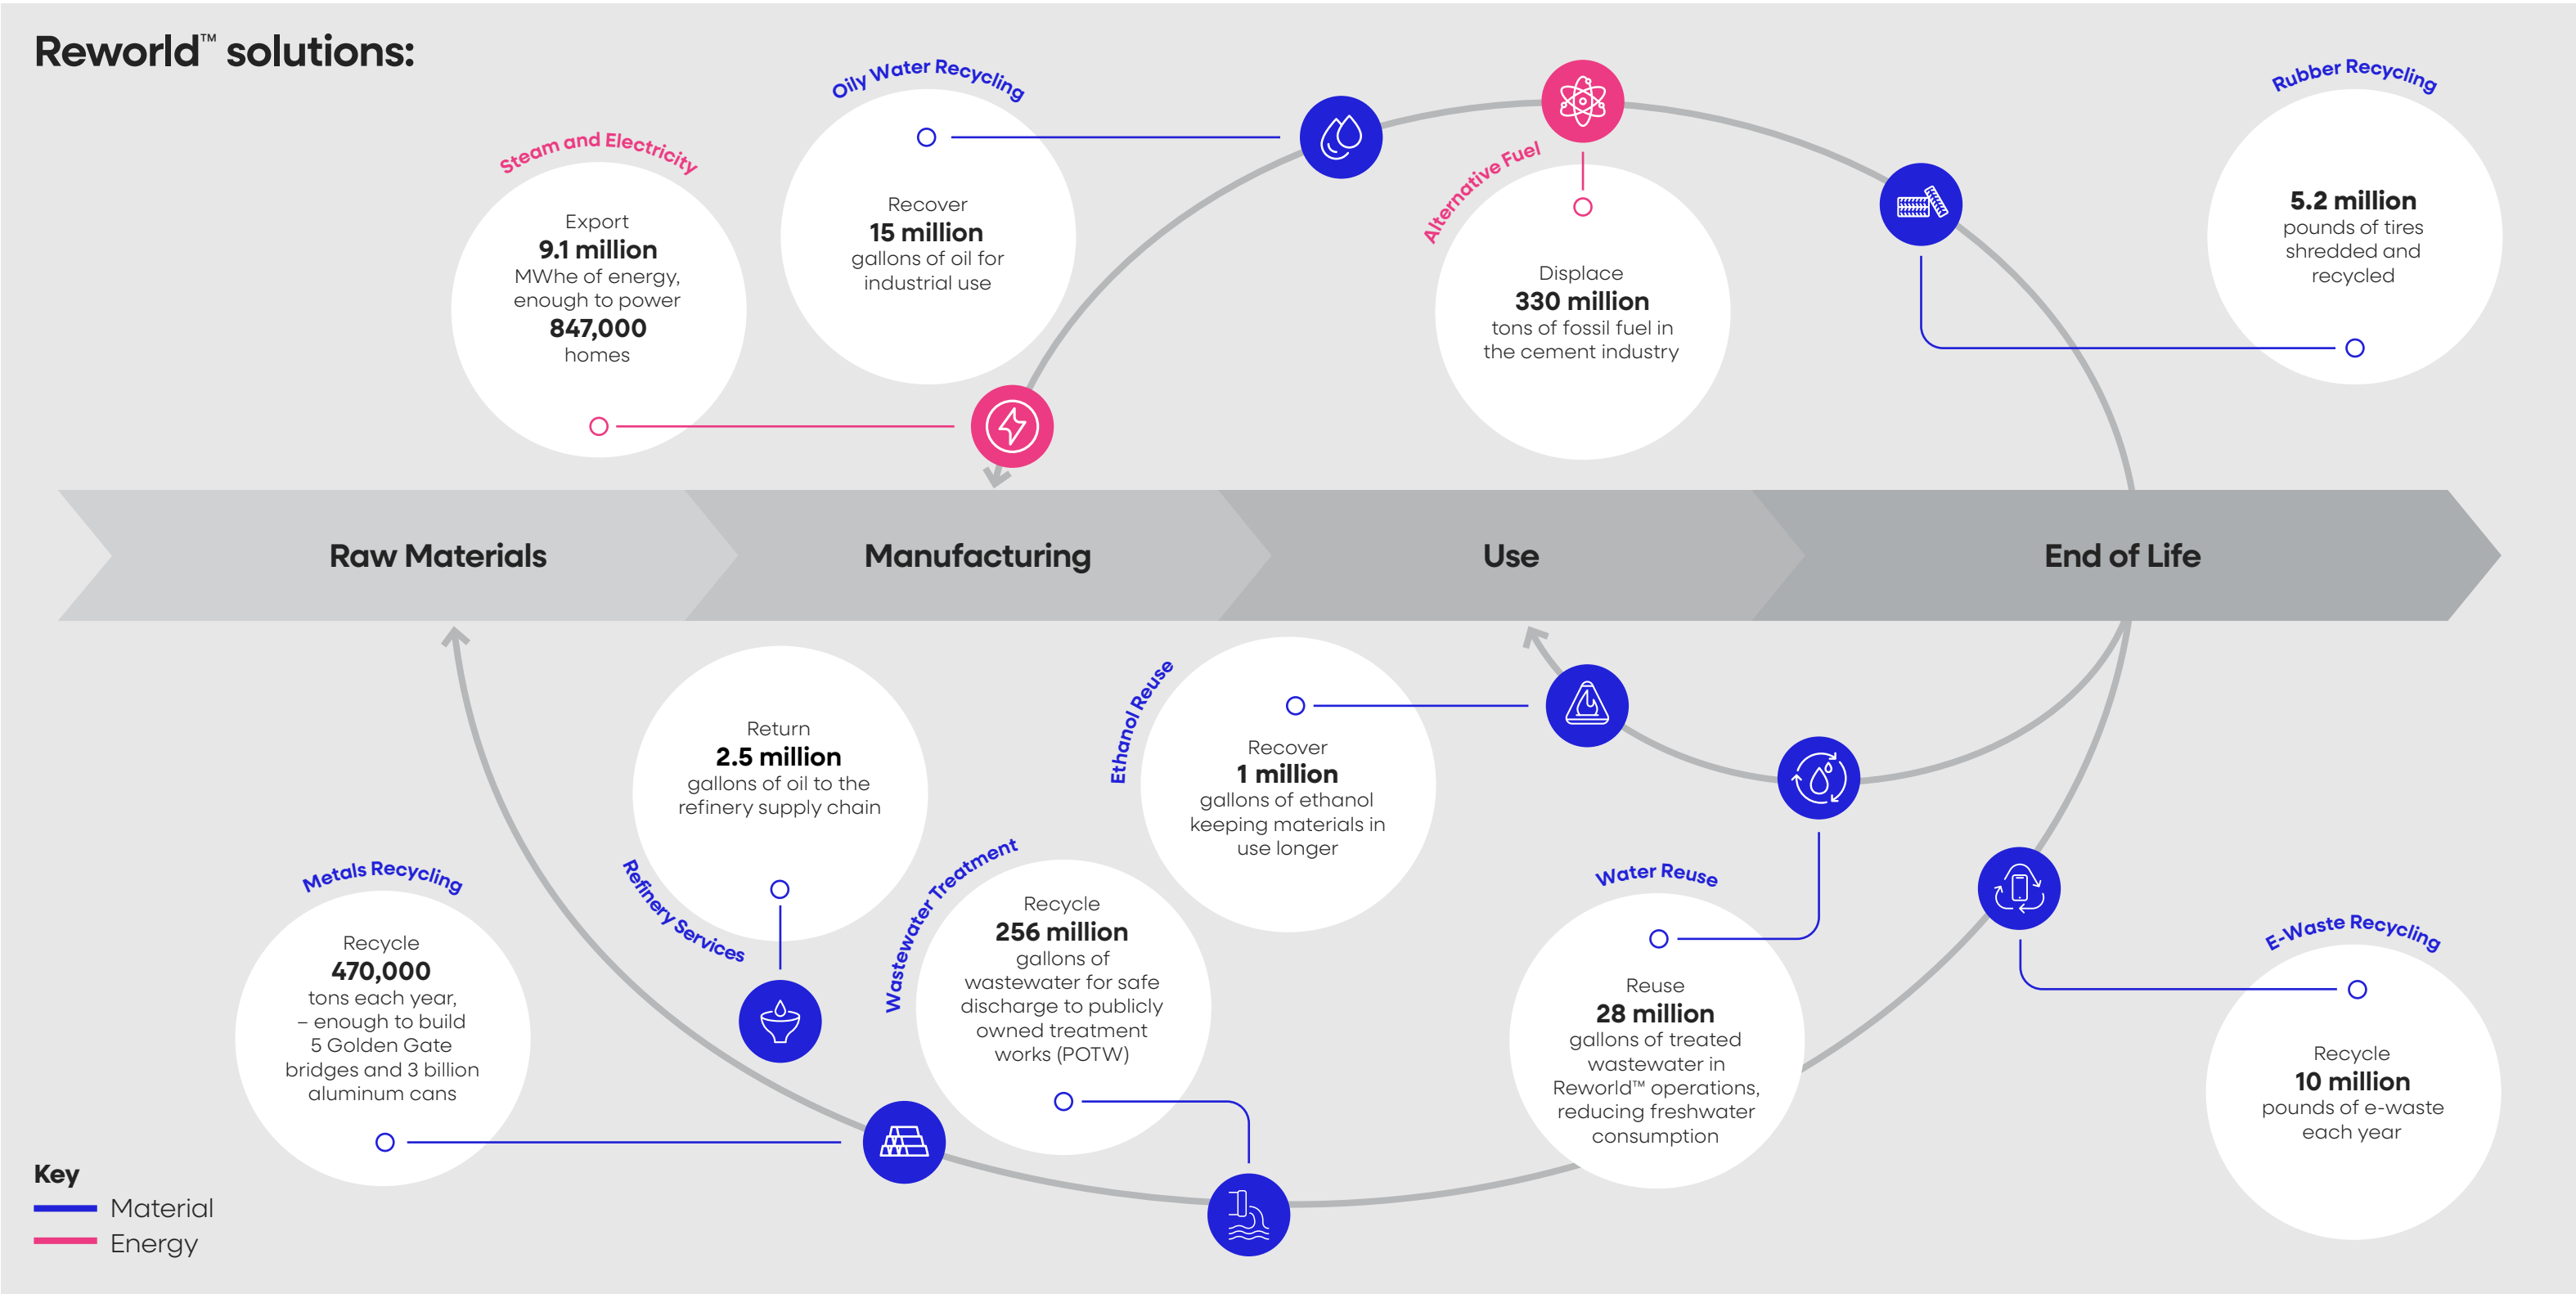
Reworld™ solutions:

Steam and Electricity
Export
9.1 million
MWhe of energy, enough to power
847,000
homes

Oily Water Recycling
Recover
15 million
gallons of oil for industrial use

Alternative Fuel
Displace
330 million
tons of fossil fuel in the cement industry

Rubber Recycling
5.2 million
pounds of tires shredded and recycled

Raw Materials
Manufacturing
Use
End of Life

Refinery Services
Return
2.5 million
gallons of oil to the refinery supply chain

Ethanol Reuse
Recover
1 million
gallons of ethanol keeping materials in use longer

Metals Recycling
Recycle
470,000
tons each year, – enough to build 5 Golden Gate bridges and 3 billion aluminum cans

Wastewater Treatment
Recycle
256 million
gallons of wastewater for safe discharge to publicly owned treatment works (POTW)

Water Reuse
Reuse
28 million
gallons of treated wastewater in Reworld™ operations, reducing freshwater consumption

E-Waste Recycling
Recycle
10 million
pounds of e-waste each year

Key
Material
Energy